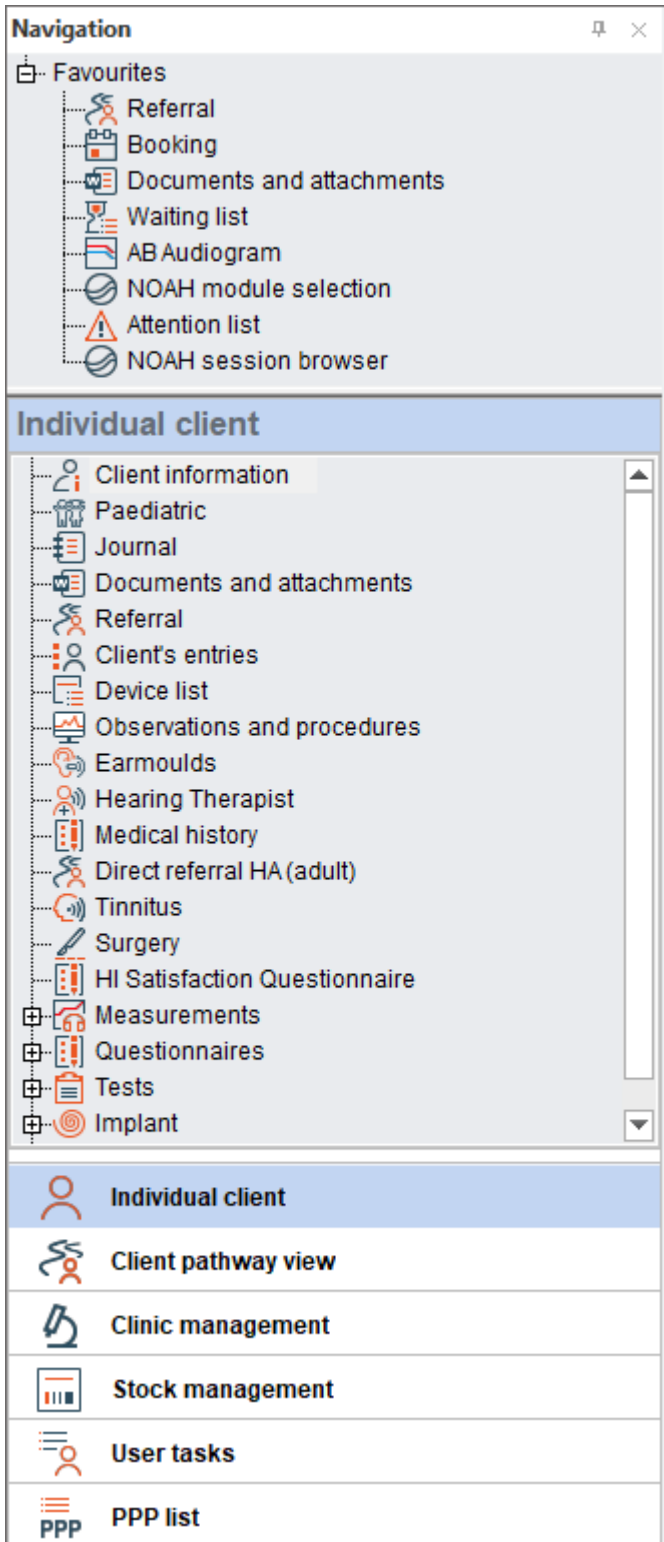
Navigation

Favourites
Referral
Booking
Documents and attachments
Waiting list
AB Audiogram
NOAH module selection
Attention list
NOAH session browser

Individual client

Client information
Paediatric
Journal
Documents and attachments
Referral
Client's entries
Device list
Observations and procedures
Earmoulds
Hearing Therapist
Medical history
Direct referral HA (adult)
Tinnitus
Surgery
HI Satisfaction Questionnaire
Measurements
Questionnaires
Tests
Implant

Individual client
Client pathway view
Clinic management
Stock management
User tasks
PPP
PPP list